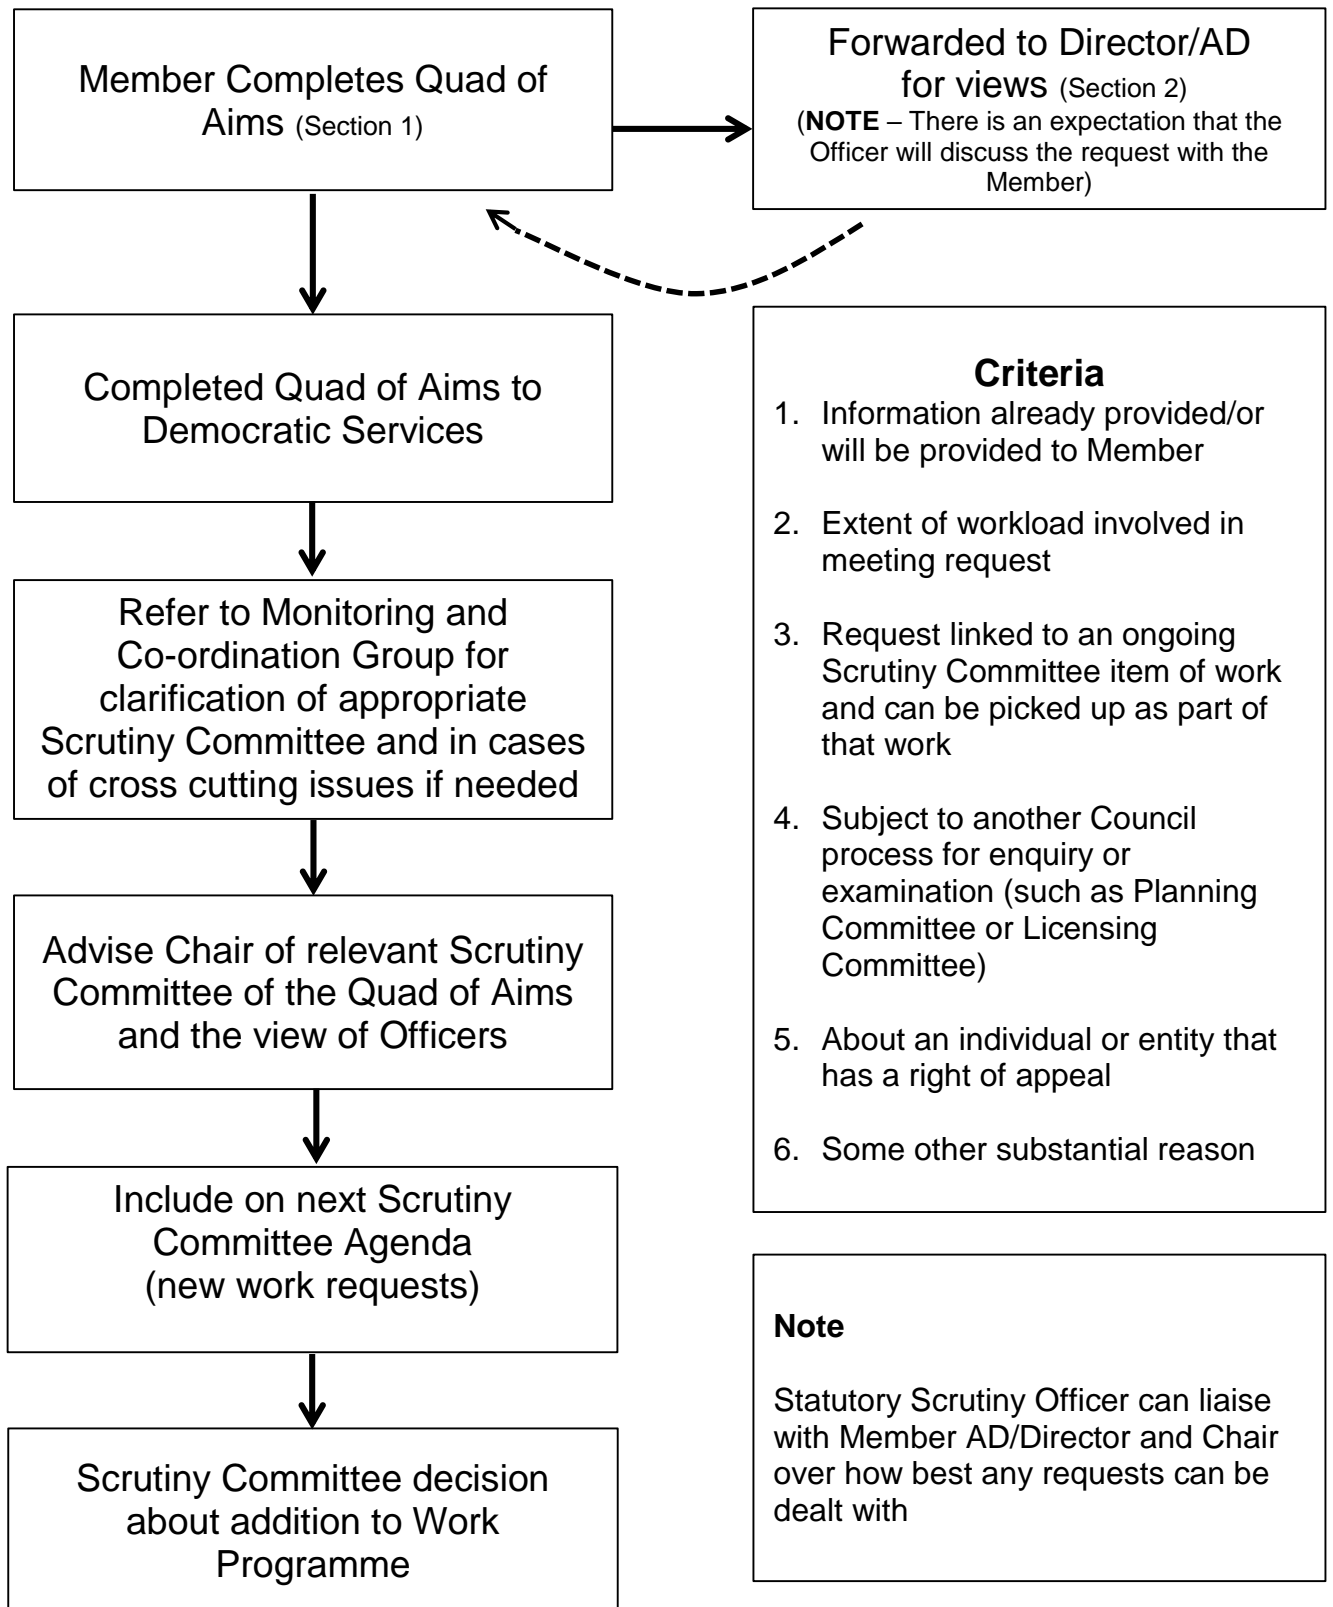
Member Completes Quad of Aims (Section 1)

Forwarded to Director/AD for views (Section 2)
(**NOTE** – There is an expectation that the Officer will discuss the request with the Member)

Completed Quad of Aims to Democratic Services

Refer to Monitoring and Co-ordination Group for clarification of appropriate Scrutiny Committee and in cases of cross cutting issues if needed

Advise Chair of relevant Scrutiny Committee of the Quad of Aims and the view of Officers

Include on next Scrutiny Committee Agenda (new work requests)

Scrutiny Committee decision about addition to Work Programme

**Criteria**
1. Information already provided/or will be provided to Member

2. Extent of workload involved in meeting request

3. Request linked to an ongoing Scrutiny Committee item of work and can be picked up as part of that work

4. Subject to another Council process for enquiry or examination (such as Planning Committee or Licensing Committee)

5. About an individual or entity that has a right of appeal

6. Some other substantial reason

**Note**

Statutory Scrutiny Officer can liaise with Member AD/Director and Chair over how best any requests can be dealt with